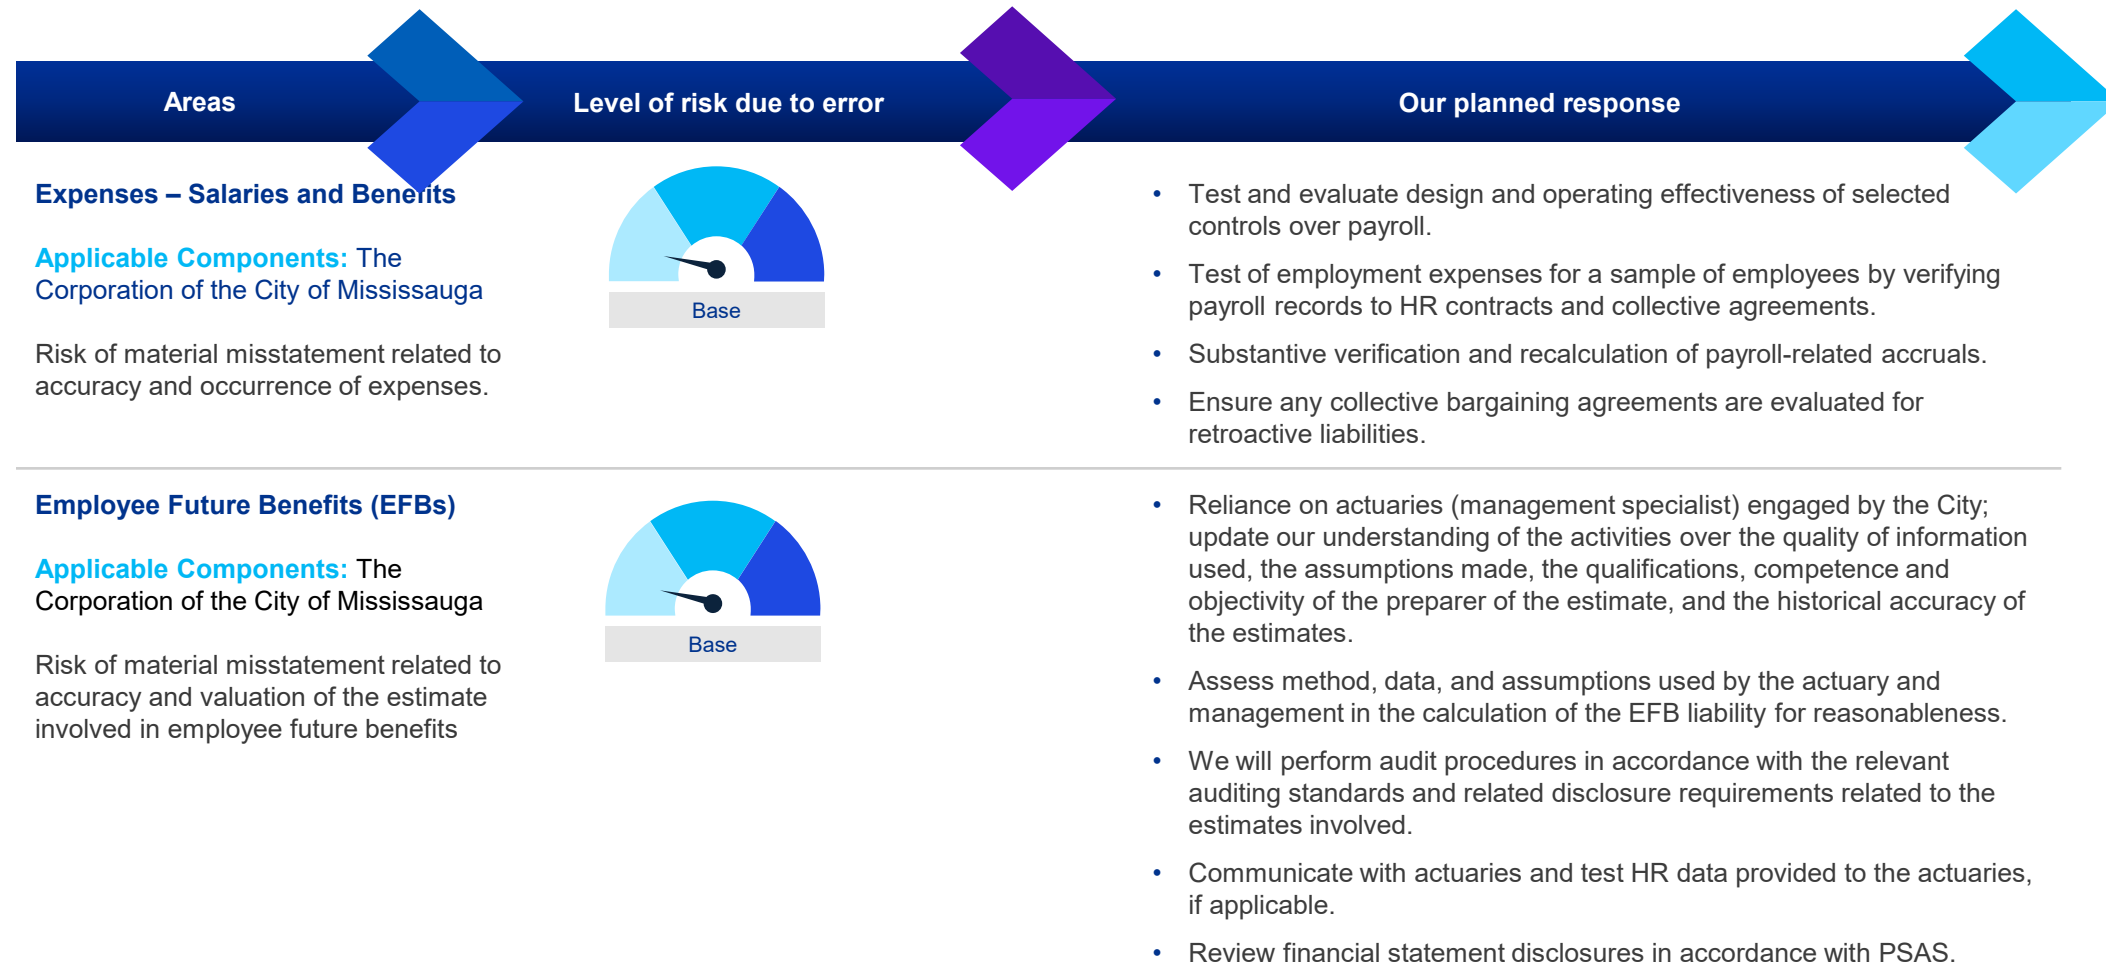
| Areas | Level of risk due to error | Our planned response |
|---|---|---|
| **Expenses – Salaries and Benefits**<br><br>**Applicable Components:** The Corporation of the City of Mississauga<br><br>Risk of material misstatement related to accuracy and occurrence of expenses. | Base | • Test and evaluate design and operating effectiveness of selected controls over payroll.<br>• Test of employment expenses for a sample of employees by verifying payroll records to HR contracts and collective agreements.<br>• Substantive verification and recalculation of payroll-related accruals.<br>• Ensure any collective bargaining agreements are evaluated for retroactive liabilities. |
| **Employee Future Benefits (EFBs)**<br><br>**Applicable Components:** The Corporation of the City of Mississauga<br><br>Risk of material misstatement related to accuracy and valuation of the estimate involved in employee future benefits | Base | • Reliance on actuaries (management specialist) engaged by the City; update our understanding of the activities over the quality of information used, the assumptions made, the qualifications, competence and objectivity of the preparer of the estimate, and the historical accuracy of the estimates.<br>• Assess method, data, and assumptions used by the actuary and management in the calculation of the EFB liability for reasonableness.<br>• We will perform audit procedures in accordance with the relevant auditing standards and related disclosure requirements related to the estimates involved.<br>• Communicate with actuaries and test HR data provided to the actuaries, if applicable.<br>• Review financial statement disclosures in accordance with PSAS. |